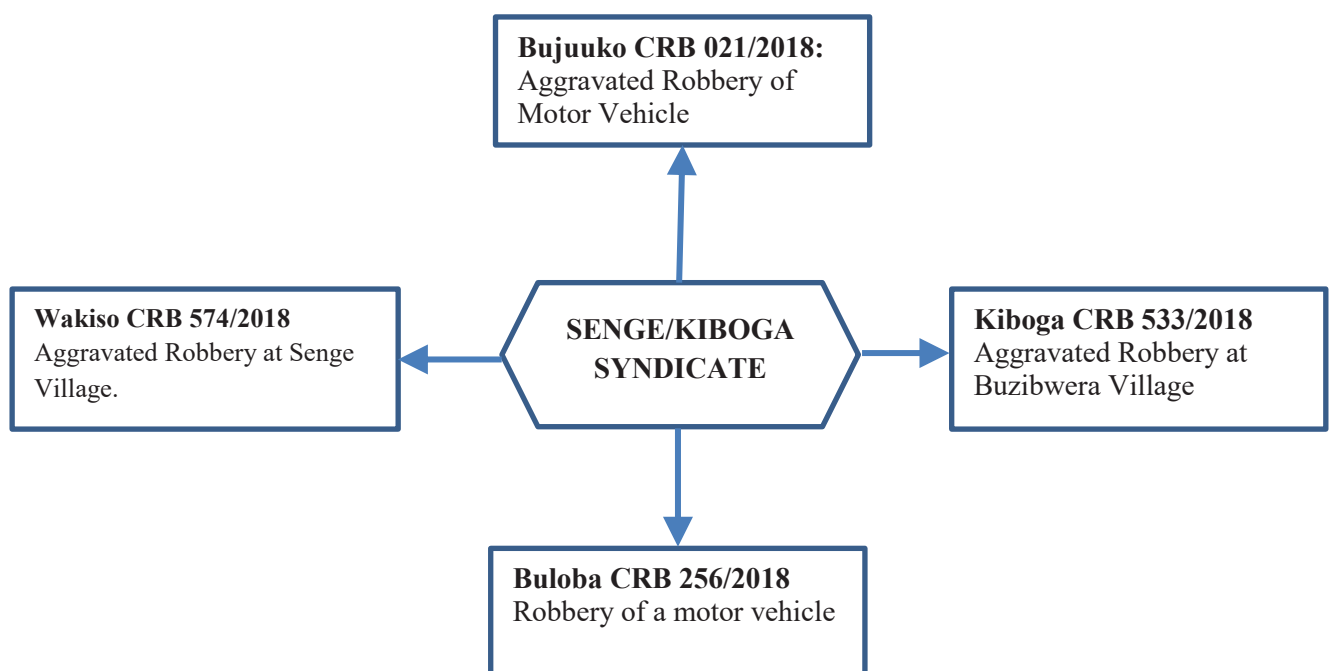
**Bujuuko CRB 021/2018:**
Aggravated Robbery of Motor Vehicle

**Wakiso CRB 574/2018**
Aggravated Robbery at Senge Village.

**SENGE/KIBOGA SYNDICATE**

**Kiboga CRB 533/2018**
Aggravated Robbery at Buzibwera Village

**Buloba CRB 256/2018**
Robbery of a motor vehicle